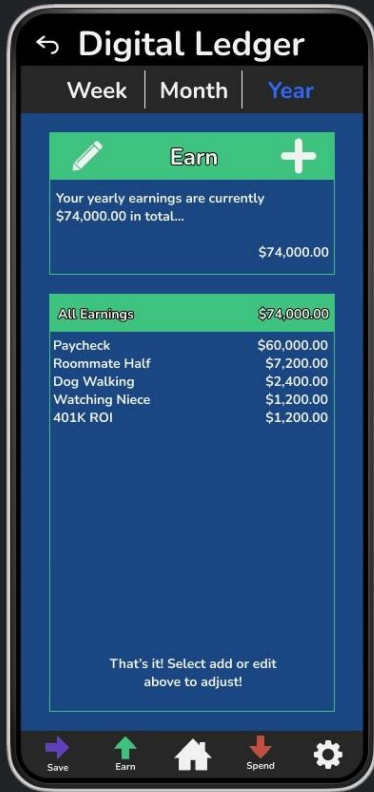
↩ Digital Ledger

Week | Month | Year

Earn

Your yearly earnings are currently $74,000.00 in total...

$74,000.00

| All Earnings | $74,000.00 |
|---|---|
| Paycheck | $60,000.00 |
| Roommate Half | $7,200.00 |
| Dog Walking | $2,400.00 |
| Watching Niece | $1,200.00 |
| 401K ROI | $1,200.00 |

That's it! Select add or edit above to adjust!

Save Earn Spend